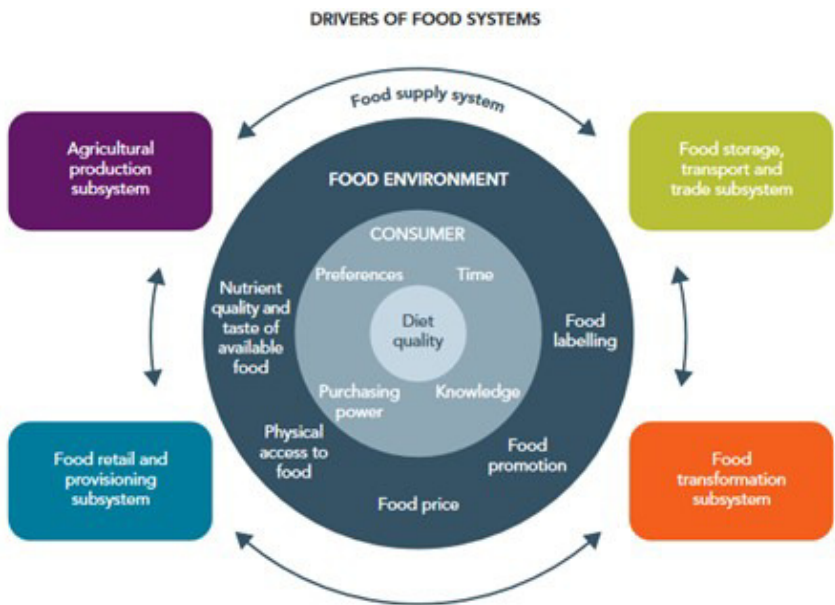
DRIVERS OF FOOD SYSTEMS

Food supply system

Agricultural production subsystem

Food storage, transport and trade subsystem

FOOD ENVIRONMENT

CONSUMER

Preferences

Time

Nutrient quality and taste of available food

Diet quality

Food labelling

Purchasing power

Knowledge

Physical access to food

Food promotion

Food price

Food retail and provisioning subsystem

Food transformation subsystem